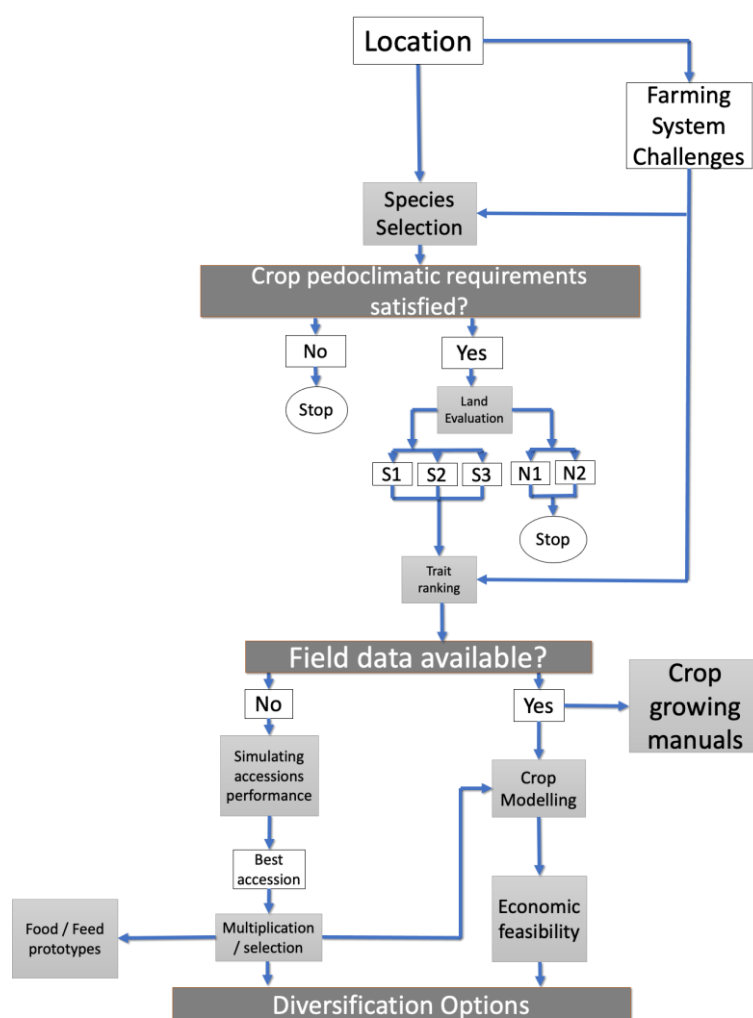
Location

Farming System Challenges

Species Selection

Crop pedoclimatic requirements satisfied?

No

Stop

Yes

Land Evaluation

S1

S2

S3

N1

N2

Stop

Trait ranking

Field data available?

No

Simulating accessions performance

Best accession

Food / Feed prototypes

Multiplication / selection

Yes

Crop growing manuals

Crop Modelling

Economic feasibility

Diversification Options